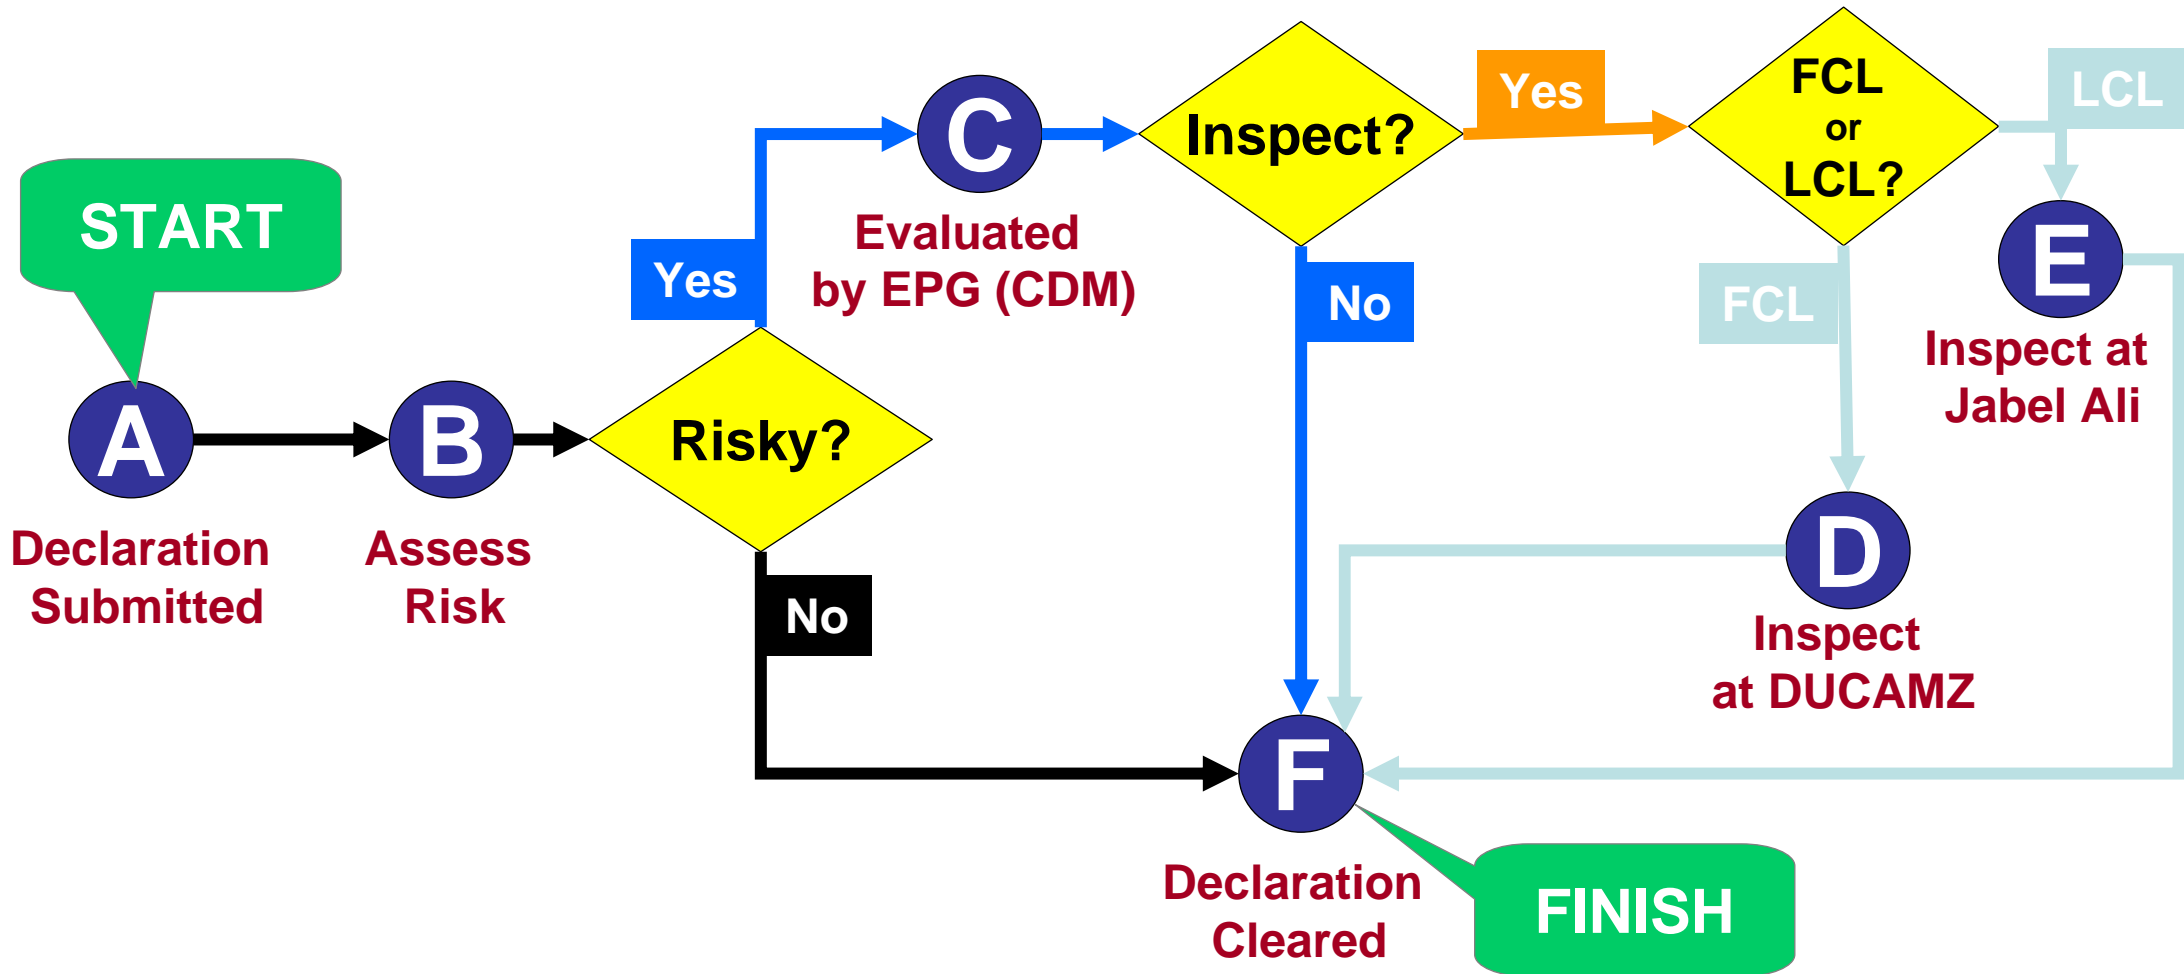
START

A
Declaration Submitted

B
Assess Risk

Risky?

Yes

No

C
Evaluated by EPG (CDM)

Inspect?

Yes

No

FCL or LCL?

LCL

E
Inspect at Jabel Ali

FCL

D
Inspect at DUCAMZ

F
Declaration Cleared

FINISH